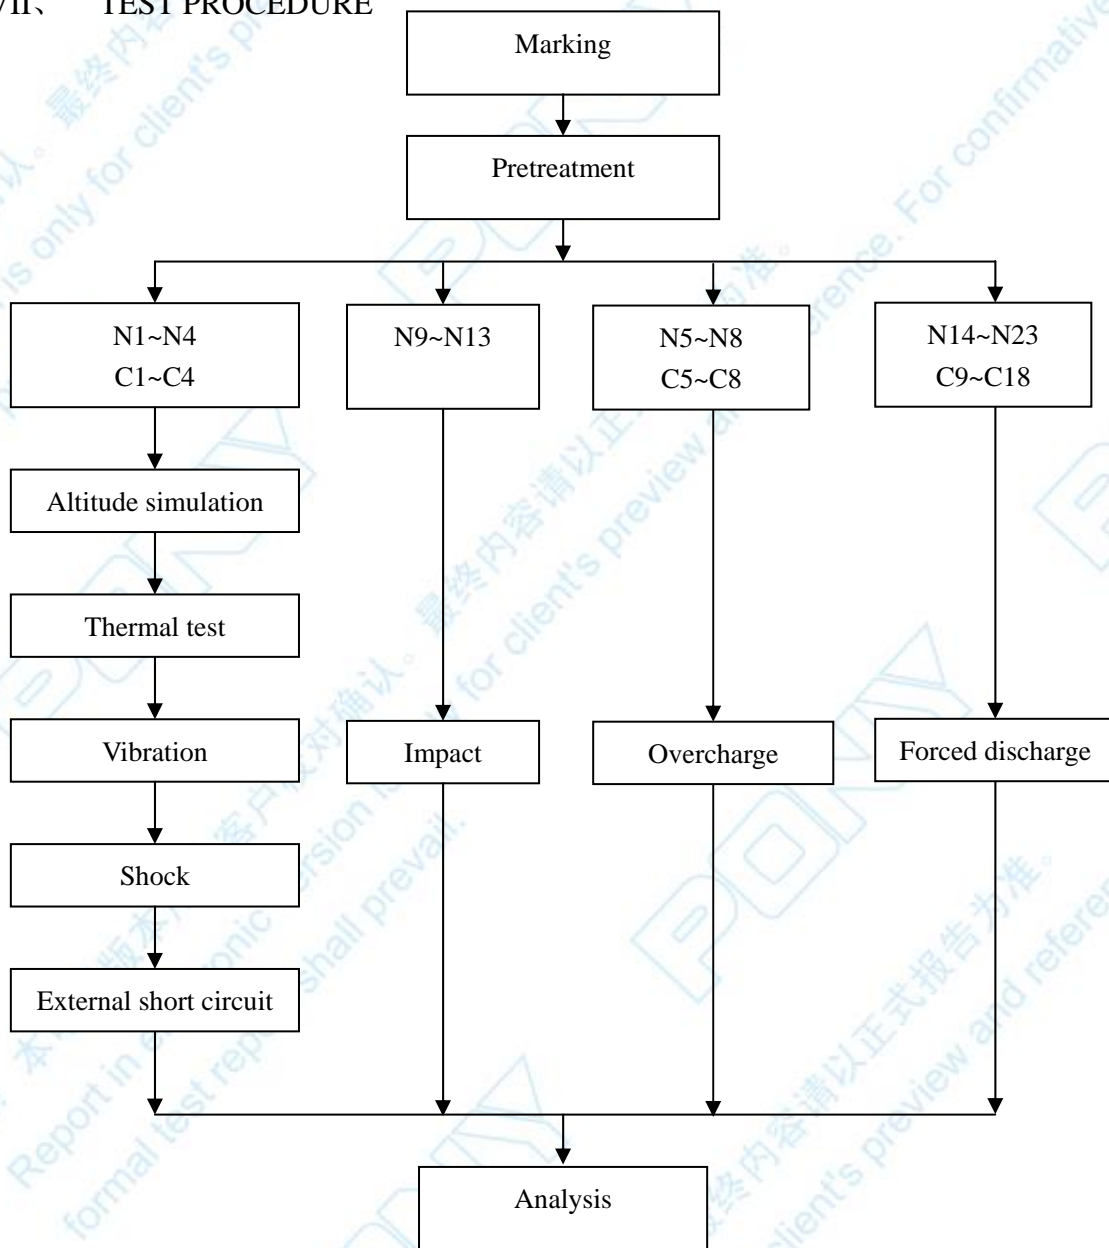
VII、 TEST PROCEDURE

Marking

Pretreatment

N1~N4
C1~C4

N9~N13

N5~N8
C5~C8

N14~N23
C9~C18

Altitude simulation

Thermal test

Vibration

Shock

External short circuit

Impact

Overcharge

Forced discharge

Analysis